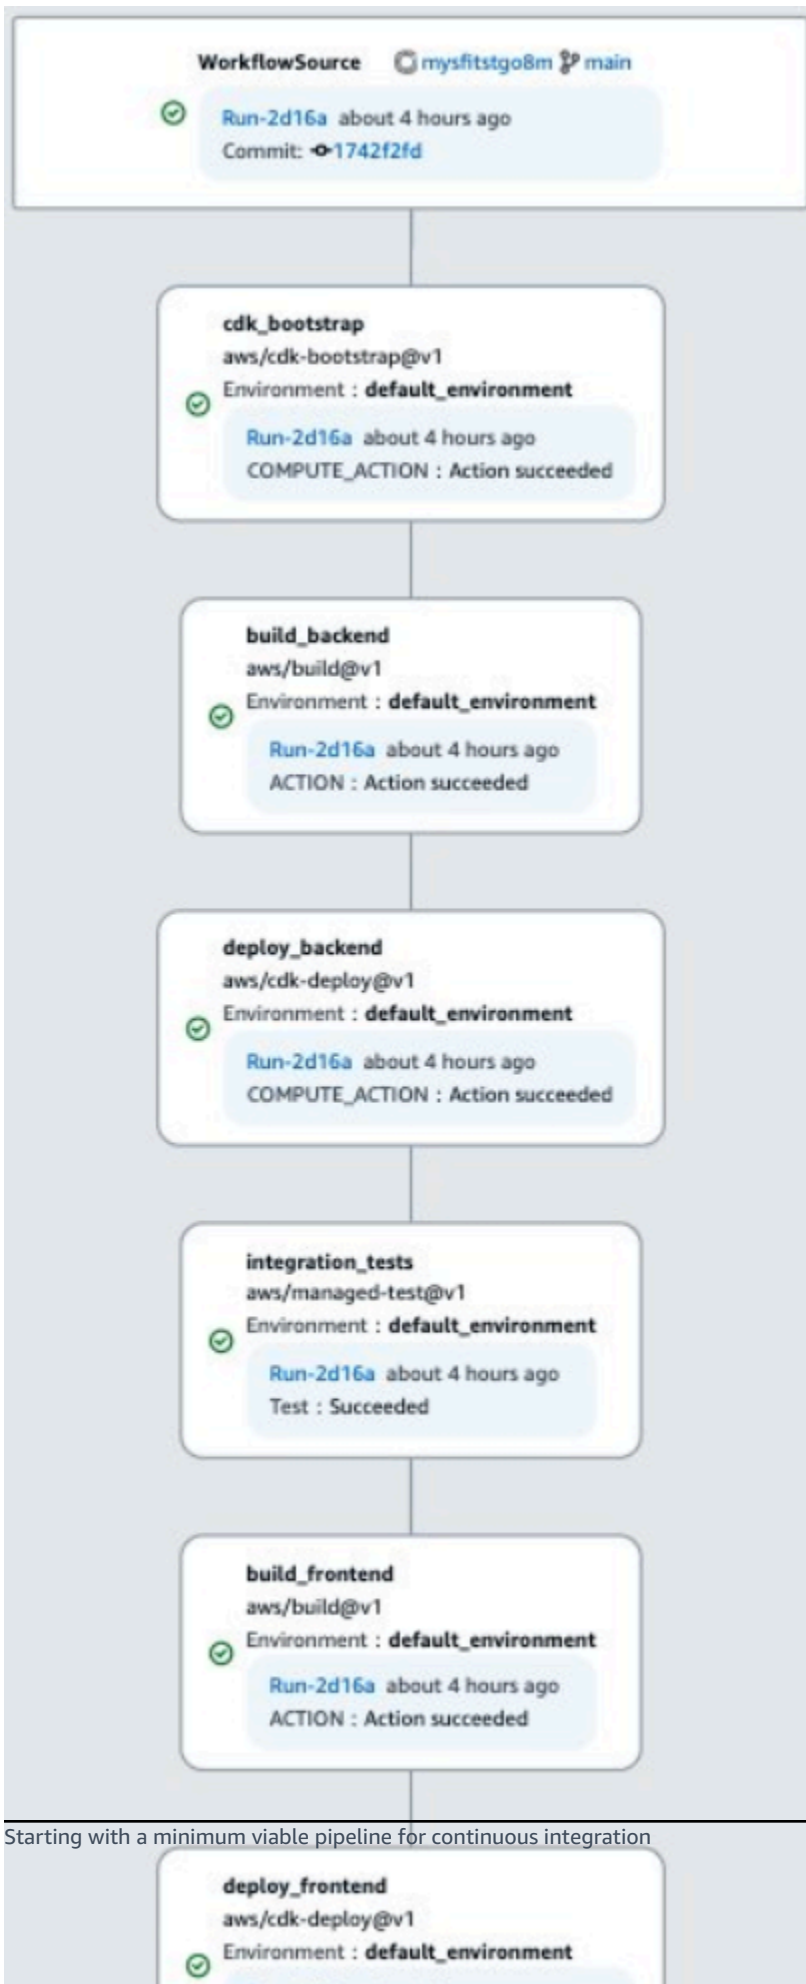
WorkflowSource mysfitstgo8m main
Run-2d16a about 4 hours ago
Commit: 1742f2fd

cdk_bootstrap
aws/cdk-bootstrap@v1
Environment : default_environment
Run-2d16a about 4 hours ago
COMPUTE_ACTION : Action succeeded

build_backend
aws/build@v1
Environment : default_environment
Run-2d16a about 4 hours ago
ACTION : Action succeeded

deploy_backend
aws/cdk-deploy@v1
Environment : default_environment
Run-2d16a about 4 hours ago
COMPUTE_ACTION : Action succeeded

integration_tests
aws/managed-test@v1
Environment : default_environment
Run-2d16a about 4 hours ago
Test : Succeeded

build_frontend
aws/build@v1
Environment : default_environment
Run-2d16a about 4 hours ago
ACTION : Action succeeded

Starting with a minimum viable pipeline for continuous integration

deploy_frontend
aws/cdk-deploy@v1
Environment : default_environment